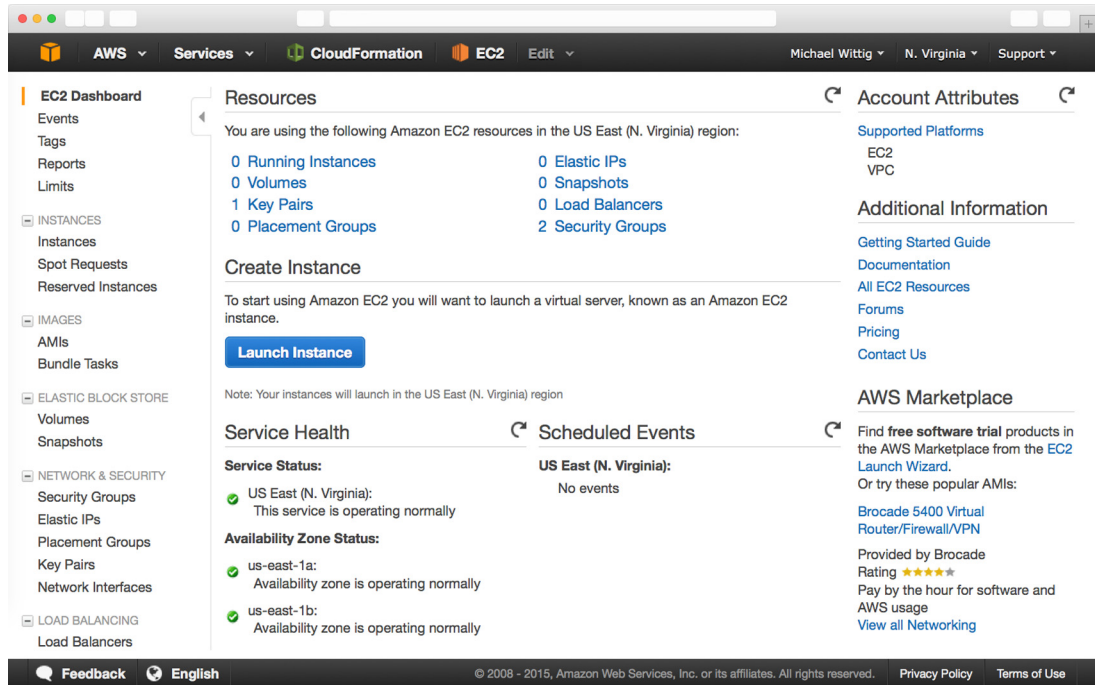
AWS Services CloudFormation EC2 Edit Michael Wittig N. Virginia Support

EC2 Dashboard
Events
Tags
Reports
Limits

INSTANCES
Instances
Spot Requests
Reserved Instances

IMAGES
AMIs
Bundle Tasks

ELASTIC BLOCK STORE
Volumes
Snapshots

NETWORK & SECURITY
Security Groups
Elastic IPs
Placement Groups
Key Pairs
Network Interfaces

LOAD BALANCING
Load Balancers

Resources

You are using the following Amazon EC2 resources in the US East (N. Virginia) region:

0 Running Instances
0 Volumes
1 Key Pairs
0 Placement Groups
0 Elastic IPs
0 Snapshots
0 Load Balancers
2 Security Groups

Create Instance

To start using Amazon EC2 you will want to launch a virtual server, known as an Amazon EC2 instance.

Launch Instance

Note: Your instances will launch in the US East (N. Virginia) region

Service Health

Service Status:

US East (N. Virginia):
This service is operating normally

Availability Zone Status:

us-east-1a:
Availability zone is operating normally

us-east-1b:
Availability zone is operating normally

Scheduled Events

US East (N. Virginia):
No events

Account Attributes

Supported Platforms
EC2
VPC

Additional Information

Getting Started Guide
Documentation
All EC2 Resources
Forums
Pricing
Contact Us

AWS Marketplace

Find **free software trial** products in the AWS Marketplace from the EC2 Launch Wizard.
Or try these popular AMIs:

Brocade 5400 Virtual Router/Firewall/VPN
Provided by Brocade
Rating ★★★★★
Pay by the hour for software and AWS usage
View all Networking

Feedback English © 2008 - 2015, Amazon Web Services, Inc. or its affiliates. All rights reserved. Privacy Policy Terms of Use